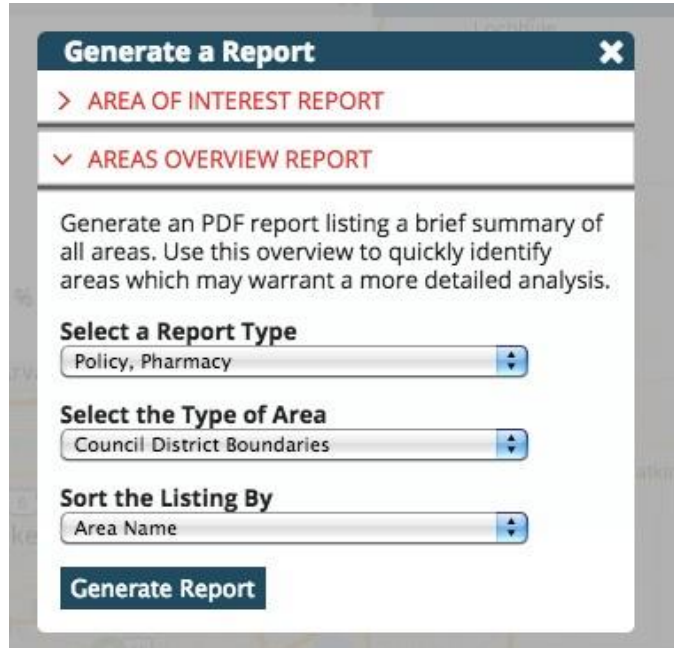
Generate a Report ✖

> AREA OF INTEREST REPORT

∨ AREAS OVERVIEW REPORT

Generate an PDF report listing a brief summary of all areas. Use this overview to quickly identify areas which may warrant a more detailed analysis.

Select a Report Type

Policy, Pharmacy

Select the Type of Area

Council District Boundaries

Sort the Listing By

Area Name

Generate Report